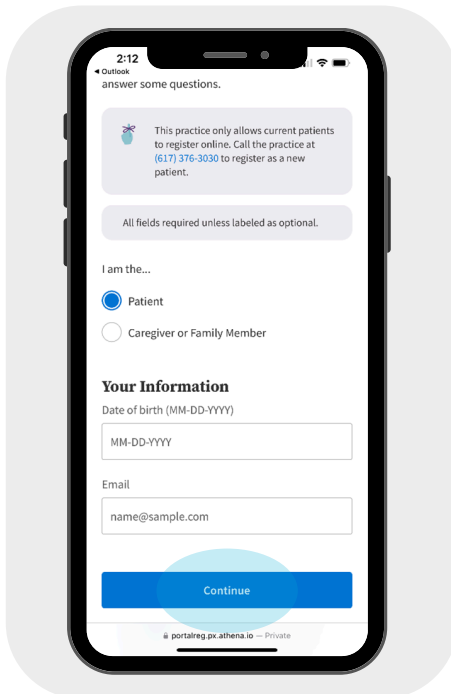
2:12
◂ Outlook

answer some questions.

This practice only allows current patients to register online. Call the practice at (617) 376-3030 to register as a new patient.

All fields required unless labeled as optional.

I am the...

Patient

Caregiver or Family Member

Your Information

Date of birth (MM-DD-YYYY)

MM-DD-YYYY

Email

name@sample.com

Continue

portalreg.px.athena.io — Private